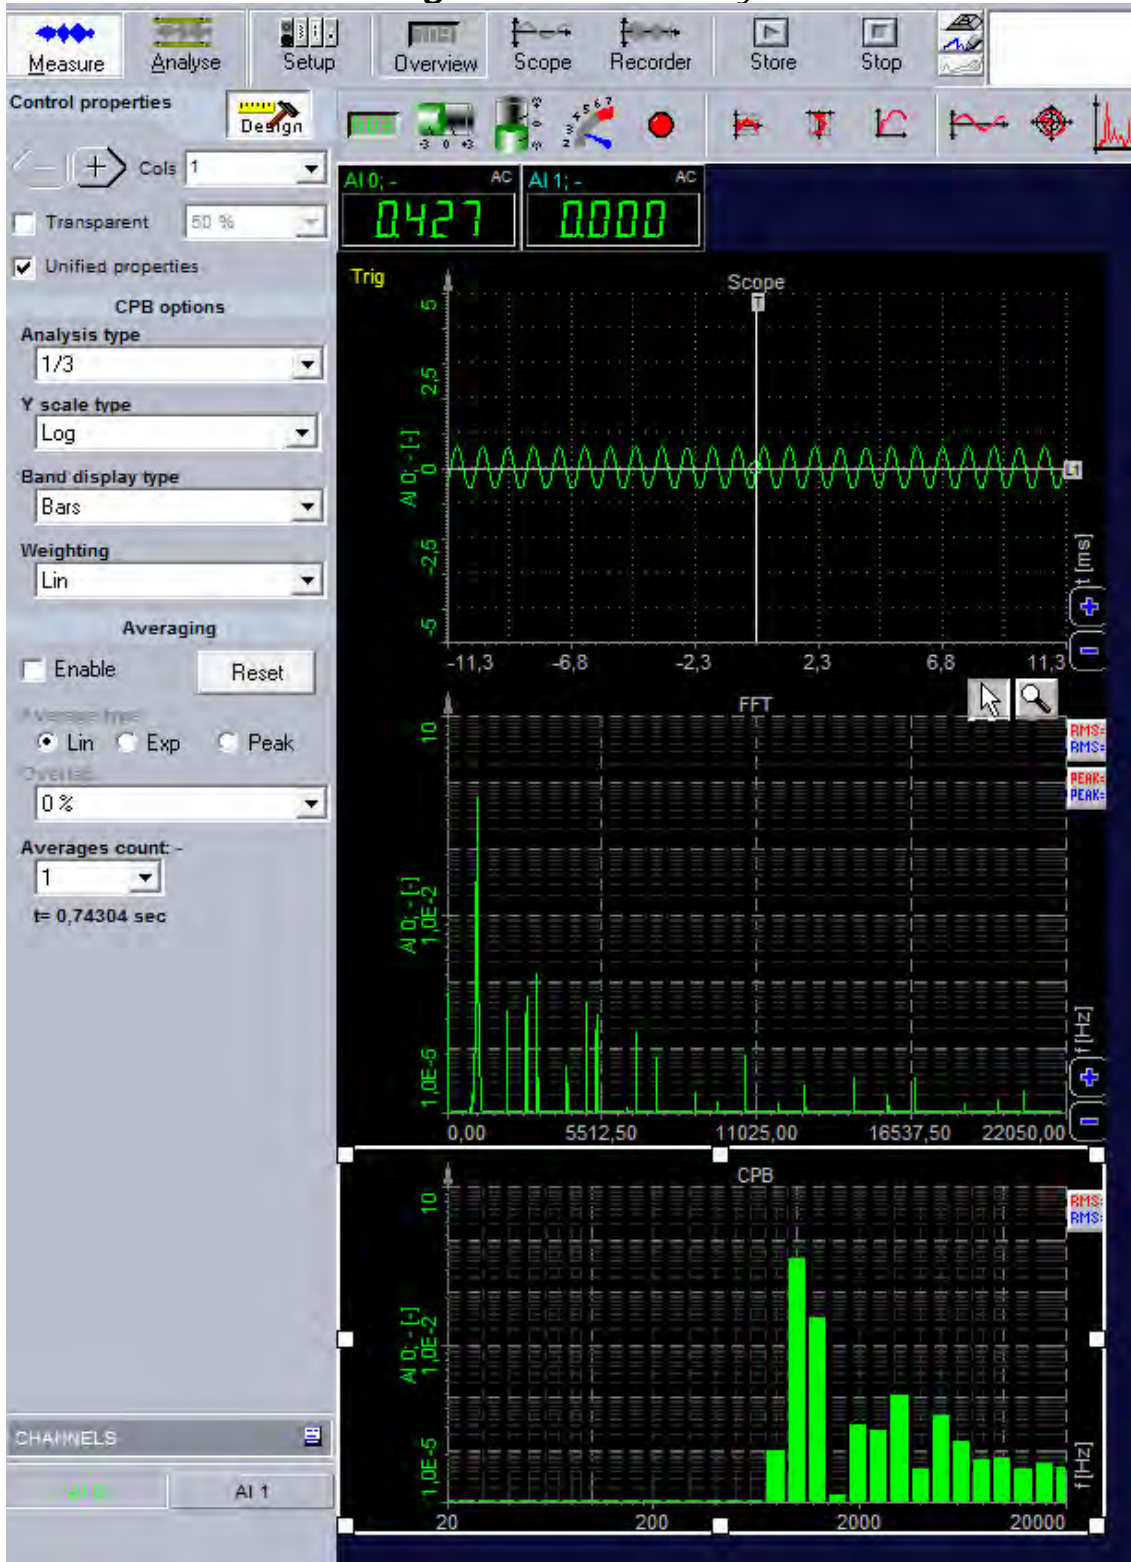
Measure Analyse Setup Overview Scope Recorder Store Stop

Control properties
Design

Cols 1
Transparent 50 %
Unified properties

CPB options
Analysis type
1/3
Y scale type
Log
Band display type
Bars
Weighting
Lin

Averaging
Enable Reset
Average type
Lin Exp Peak
Overlap
0 %
Averages count: -
1
t= 0,74304 sec

CHANNELS
AI 0 AI 1

AI 0; - AC
0.427
AI 1; - AC
0.000

Trig
Scope
T
5
2,5
0
-2,5
-5
AI 0; - [-]
L1
t [ms]
-11,3 -6,8 -2,3 2,3 6,8 11,3

FFT
10
1,0E-2
1,0E-5
AI 0; - [-]
RMS=
RMS=
PEAK=
PEAK=
f [Hz]
0,00 5512,50 11025,00 16537,50 22050,00

CPB
10
1,0E-2
1,0E-5
AI 0; - [-]
RMS=
RMS=
f [Hz]
20 200 2000 20000